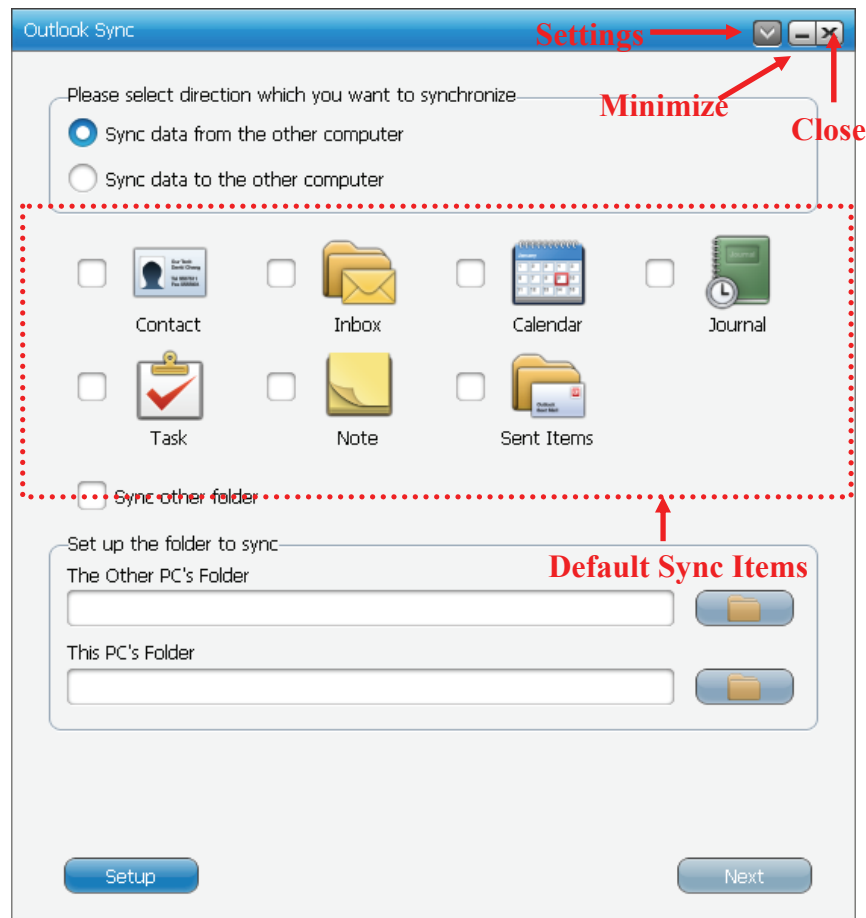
Outlook Sync

Settings

Minimize

Close

Please select direction which you want to synchronize

Sync data from the other computer

Sync data to the other computer

Contact

Inbox

Calendar

Journal

Task

Note

Sent Items

Sync other folder

Default Sync Items

Set up the folder to sync

The Other PC's Folder

This PC's Folder

Setup

Next